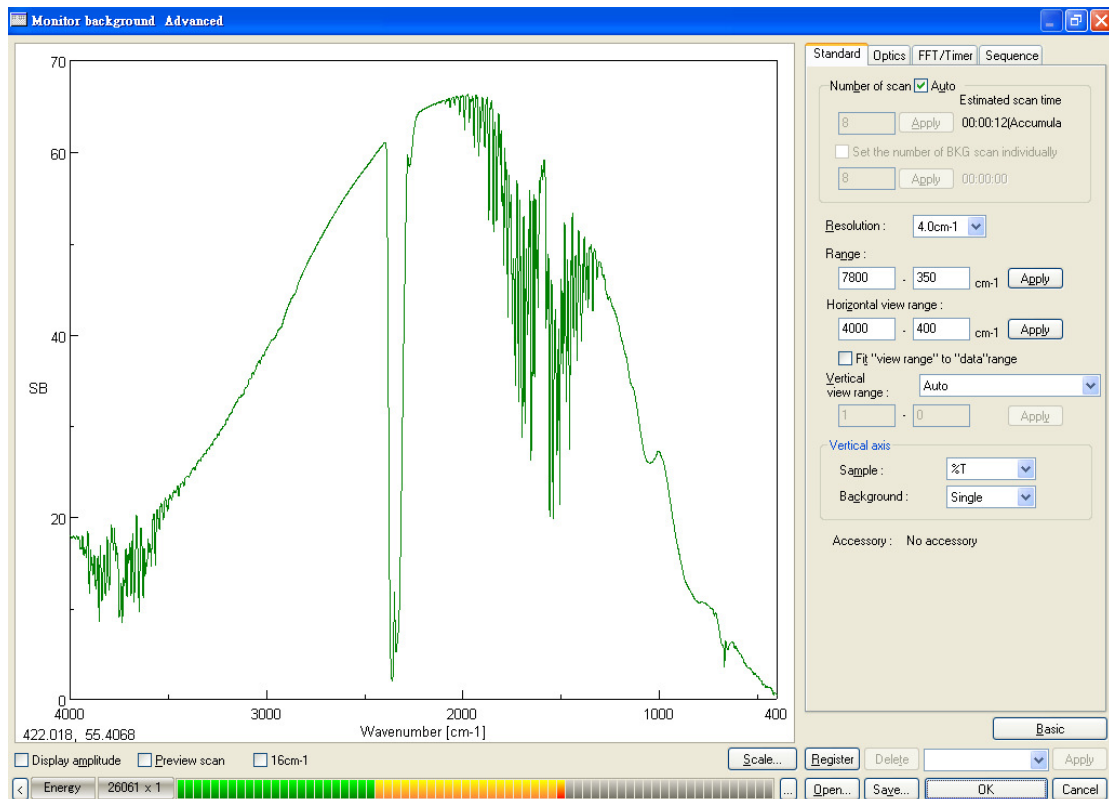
Monitor background Advanced

70
60
40
20
0
SB
4000
3000
2000
1000
400
Wavenumber [cm-1]
422.018, 55.4068

Standard | Optics | FFT/Timer | Sequence

Number of scan ☑ Auto
Estimated scan time
8 Apply 00:00:12(Accumula
☐ Set the number of BKG scan individually
8 Apply 00:00:00

Resolution : 4.0cm-1
Range :
7800 - 350 cm-1 Apply
Horizontal view range :
4000 - 400 cm-1 Apply
☐ Fit "view range" to "data"range
Vertical view range : Auto
1 - 0 Apply

Vertical axis
Sample : %T
Background : Single

Accessory : No accessory

Basic

☐ Display amplitude ☐ Preview scan ☐ 16cm-1 Scale... Register Delete Apply

Energy 26061 x 1 ... Open... Save... OK Cancel